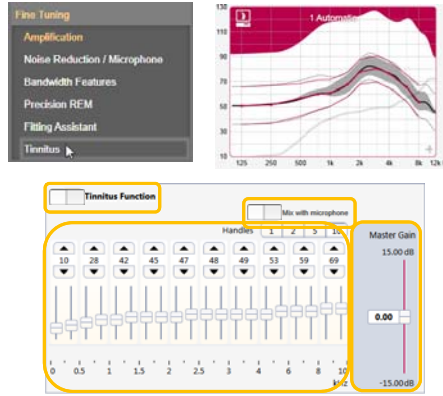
Fine Tuning
Amplification
Noise Reduction / Microphone
Bandwidth Features
Precision REM
Fitting Assistant
Tinnitus

130
110
90
70
50
30
10
1 Automatic
125 250 500 1k 2k 4k 8k 12k

Tinnitus Function
Mix with microphone
Handles 1 2 5 10
10 28 42 45 47 48 49 53 59 69
0 0.5 1 1.5 2 2.5 3 4 6 8 10 kHz
Master Gain
15.00 dB
0.00
-15.00 dB